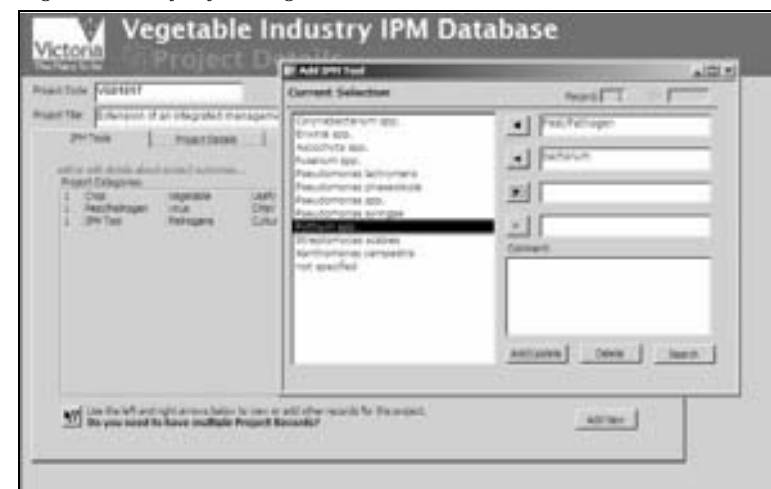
Victoria
The Place To Be

Vegetable Industry IPM Database

Project D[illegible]

Project Code VG01017

Project Title Extension of an integrated manageme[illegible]

IPM Tools | Project Details

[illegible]

Project Categories

| 1. | Crop | Vegetable | Leafy |
|---|---|---|---|
| 1. | Pest/Pathogen | Virus | Crisp |
| 1. | IPM Tool | Pathogens | Cultur |

Add IPM Tool

Current Selection

Record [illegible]

Corynebacterium spp.
Erwinia spp.
Ascochyta spp.
Fusarium spp.
Pseudomonas lachrymans
Pseudomonas phaseolicola
Pseudomonas spp.
Pseudomonas syringae
Pythium spp.
Streptomyces scabies
Xanthomonas campestris
not specified

Pest/Pathogen

bacterium

Comment

Add/Update | Delete | Search

Use the left and right arrows below to view or add other records for the project.
Do you need to have multiple Project Records?

Add New